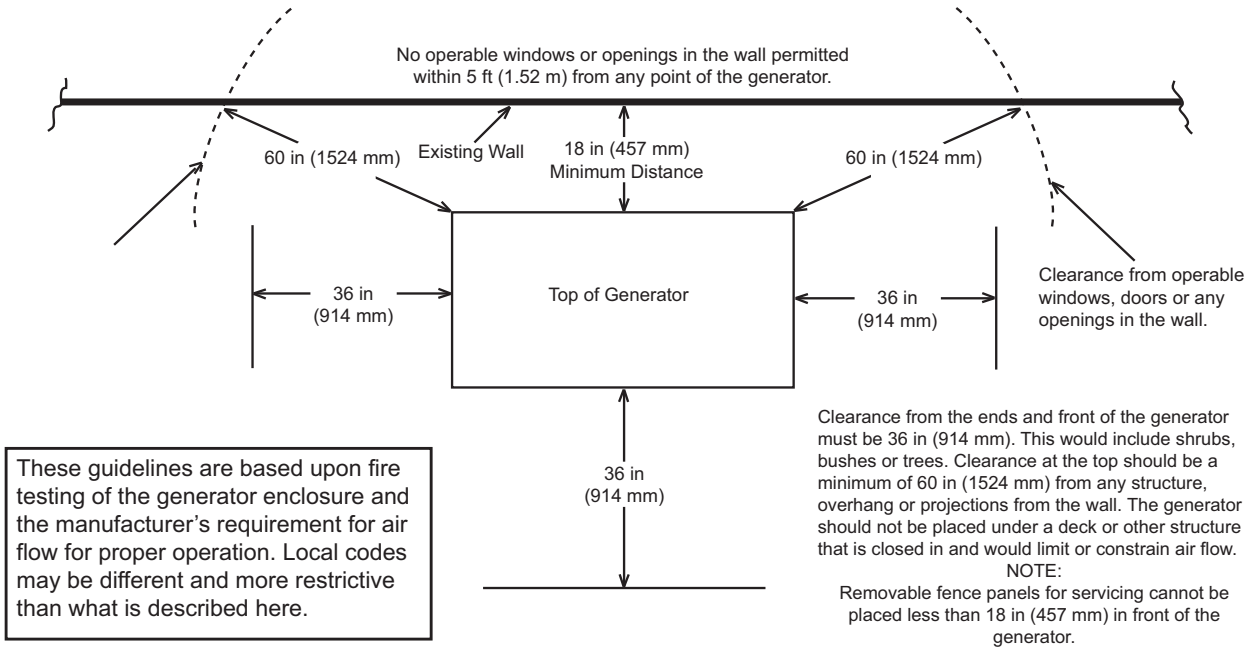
No operable windows or openings in the wall permitted within 5 ft (1.52 m) from any point of the generator.

60 in (1524 mm)

Existing Wall

18 in (457 mm)
Minimum Distance

60 in (1524 mm)

36 in
(914 mm)

Top of Generator

36 in
(914 mm)

Clearance from operable windows, doors or any openings in the wall.

36 in
(914 mm)

These guidelines are based upon fire testing of the generator enclosure and the manufacturer's requirement for air flow for proper operation. Local codes may be different and more restrictive than what is described here.

Clearance from the ends and front of the generator must be 36 in (914 mm). This would include shrubs, bushes or trees. Clearance at the top should be a minimum of 60 in (1524 mm) from any structure, overhang or projections from the wall. The generator should not be placed under a deck or other structure that is closed in and would limit or constrain air flow.
NOTE:
Removable fence panels for servicing cannot be placed less than 18 in (457 mm) in front of the generator.